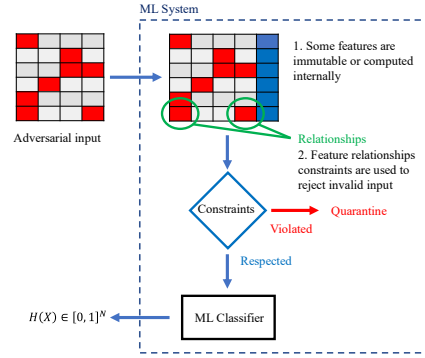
ML System

1. Some features are immutable or computed internally

Adversarial input

Relationships

2. Feature relationships constraints are used to reject invalid input

Constraints

Violated

Quarantine

Respected

$H(X) \in [0,1]^N$

ML Classifier